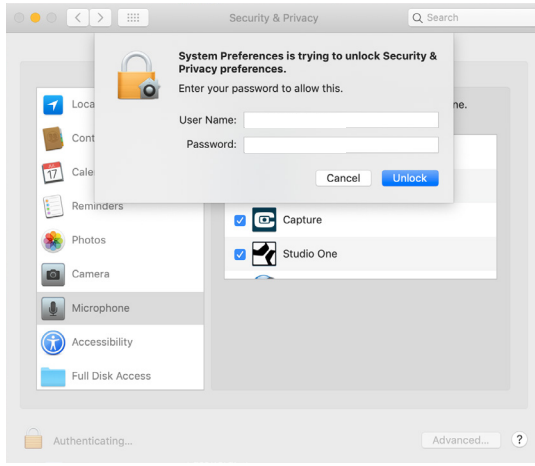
Security & Privacy

Search

System Preferences is trying to unlock Security & Privacy preferences.

Enter your password to allow this.

User Name:

Password:

Cancel

Unlock

Loca

Cont

17 Cale

Reminders

Photos

Camera

Microphone

Accessibility

Full Disk Access

ne.

Capture

Studio One

Authenticating...

Advanced...

?